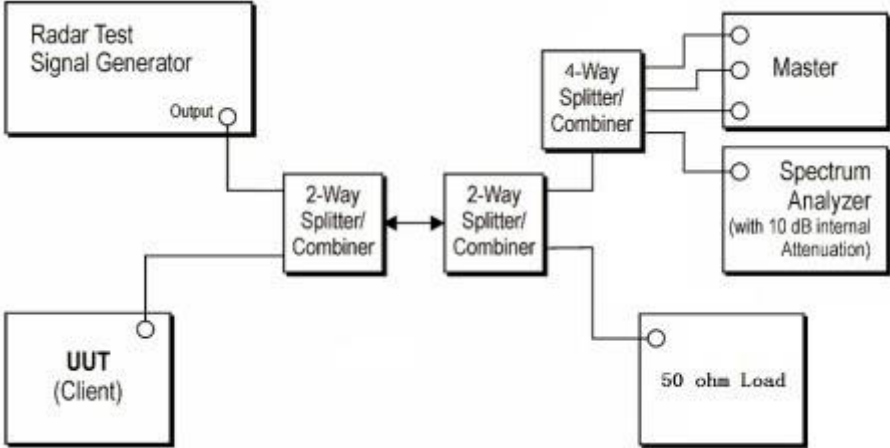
Radar Test Signal Generator

Output

4-Way Splitter/ Combiner

Master

Spectrum Analyzer (with 10 dB internal Attenuation)

2-Way Splitter/ Combiner

2-Way Splitter/ Combiner

UUT (Client)

50 ohm Load